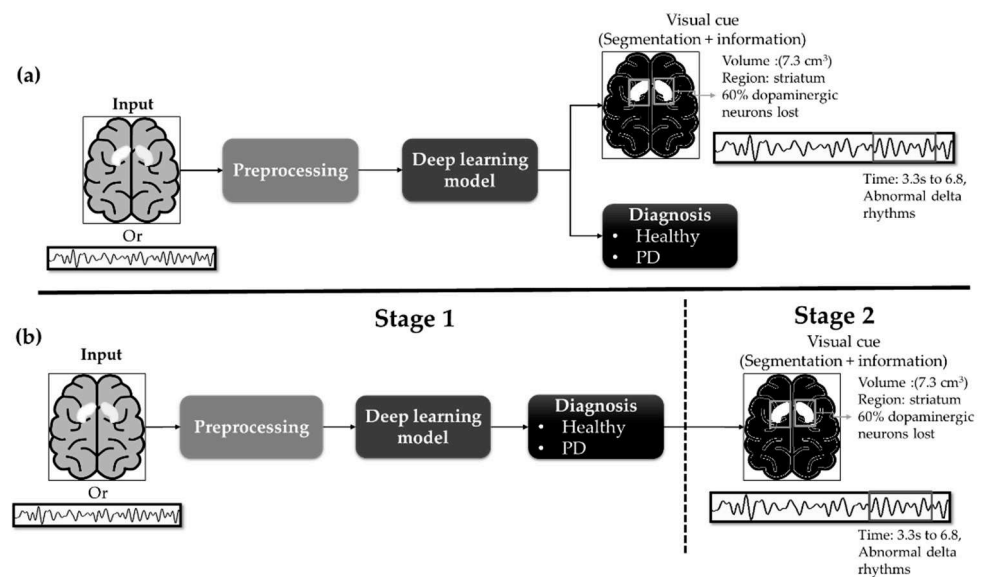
(a)

Input

Or

Preprocessing

Deep learning model

Visual cue (Segmentation + information)

Volume :(7.3 cm$^3$)
Region: striatum
60% dopaminergic neurons lost

Time: 3.3s to 6.8, Abnormal delta rhythms

Diagnosis
• Healthy
• PD

(b)

Stage 1

Input

Or

Preprocessing

Deep learning model

Diagnosis
• Healthy
• PD

Stage 2

Visual cue (Segmentation + information)

Volume :(7.3 cm$^3$)
Region: striatum
60% dopaminergic neurons lost

Time: 3.3s to 6.8, Abnormal delta rhythms